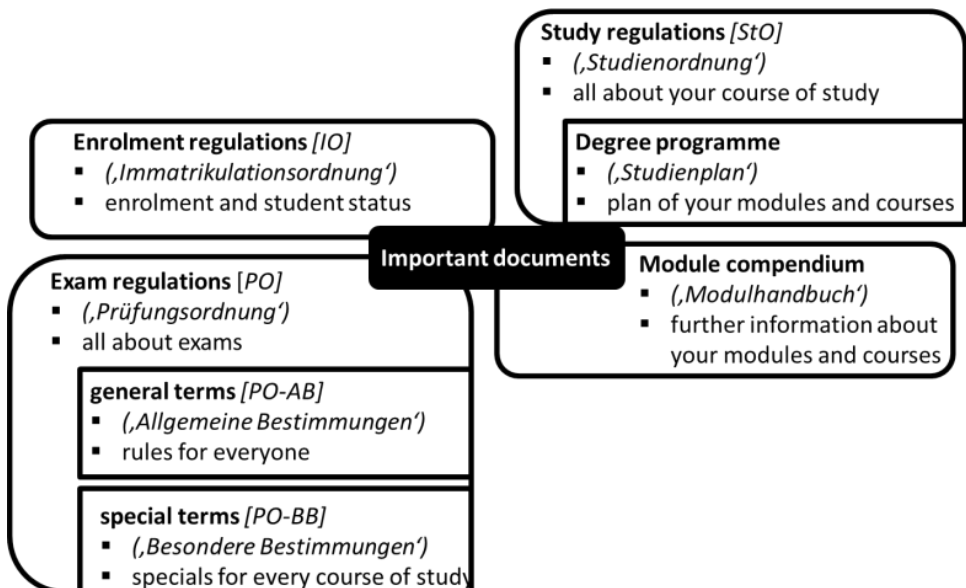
Study regulations [StO]
- (‚Studienordnung')
- all about your course of study

Degree programme
- (‚Studienplan')
- plan of your modules and courses

Enrolment regulations [IO]
- (‚Immatrikulationsordnung')
- enrolment and student status

Important documents

Module compendium
- (‚Modulhandbuch')
- further information about your modules and courses

Exam regulations [PO]
- (‚Prüfungsordnung')
- all about exams

general terms [PO-AB]
- (‚Allgemeine Bestimmungen')
- rules for everyone

special terms [PO-BB]
- (‚Besondere Bestimmungen')
- specials for every course of study